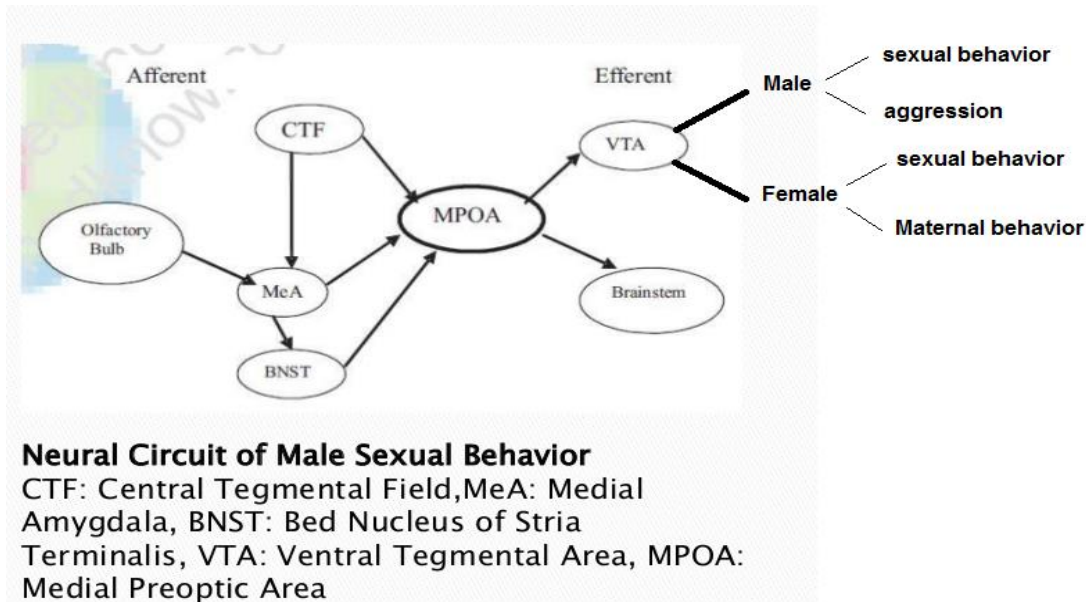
Afferent

Efferent

CTF

Olfactory Bulb

MeA

BNST

MPOA

VTA

Brainstem

Male

sexual behavior

aggression

Female

sexual behavior

Maternal behavior

**Neural Circuit of Male Sexual Behavior**
CTF: Central Tegmental Field,MeA: Medial Amygdala, BNST: Bed Nucleus of Stria Terminalis, VTA: Ventral Tegmental Area, MPOA: Medial Preoptic Area